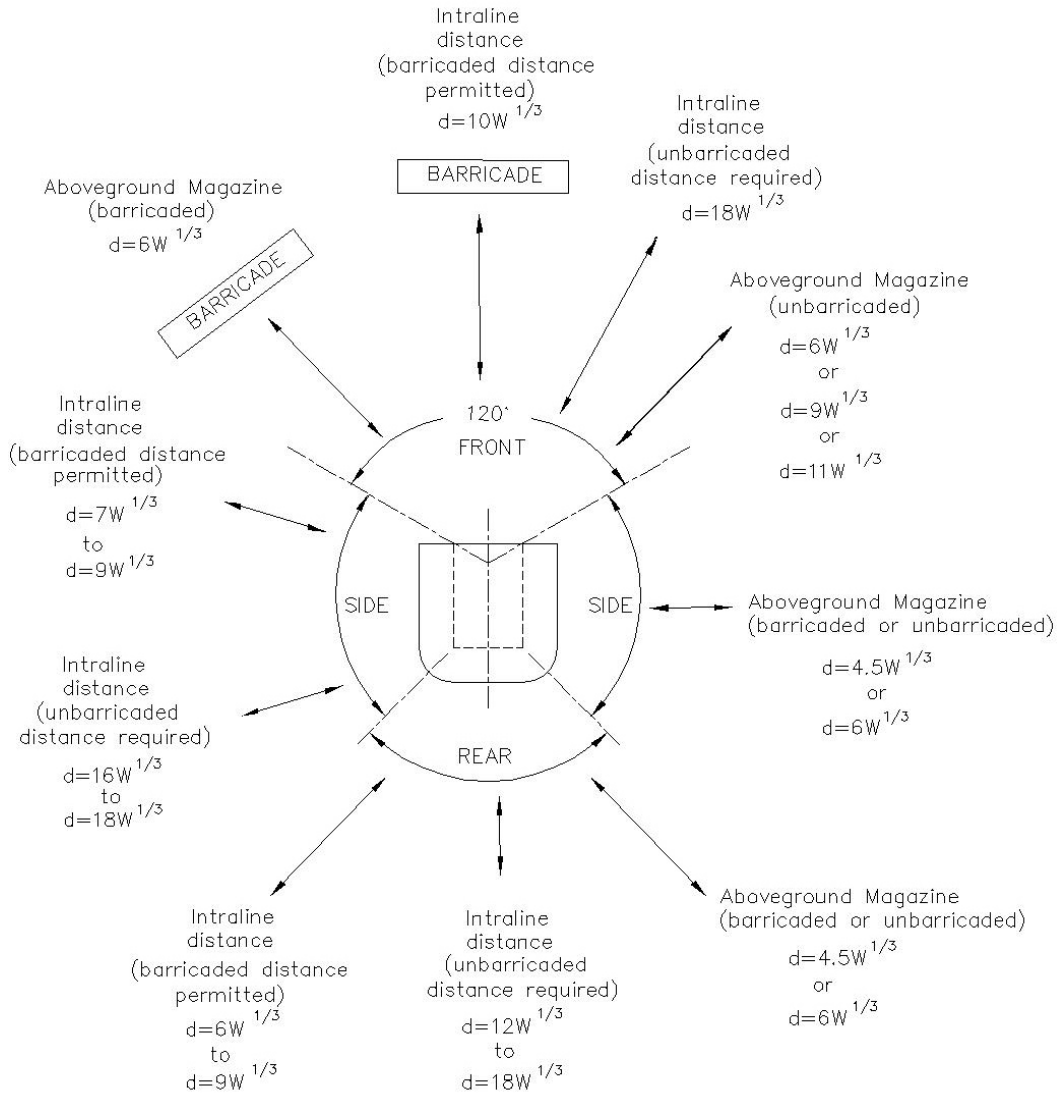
Intraline distance (barricaded distance permitted)
$d=10W^{1/3}$

BARRICADE

Aboveground Magazine (barricaded)
$d=6W^{1/3}$

BARRICADE

Intraline distance (unbarricaded distance required)
$d=18W^{1/3}$

Aboveground Magazine (unbarricaded)
$d=6W^{1/3}$
or
$d=9W^{1/3}$
or
$d=11W^{1/3}$

120°
FRONT

Intraline distance (barricaded distance permitted)
$d=7W^{1/3}$
to
$d=9W^{1/3}$

SIDE

SIDE

Aboveground Magazine (barricaded or unbarricaded)
$d=4.5W^{1/3}$
or
$d=6W^{1/3}$

Intraline distance (unbarricaded distance required)
$d=16W^{1/3}$
to
$d=18W^{1/3}$

REAR

Intraline distance (barricaded distance permitted)
$d=6W^{1/3}$
to
$d=9W^{1/3}$

Intraline distance (unbarricaded distance required)
$d=12W^{1/3}$
to
$d=18W^{1/3}$

Aboveground Magazine (barricaded or unbarricaded)
$d=4.5W^{1/3}$
or
$d=6W^{1/3}$